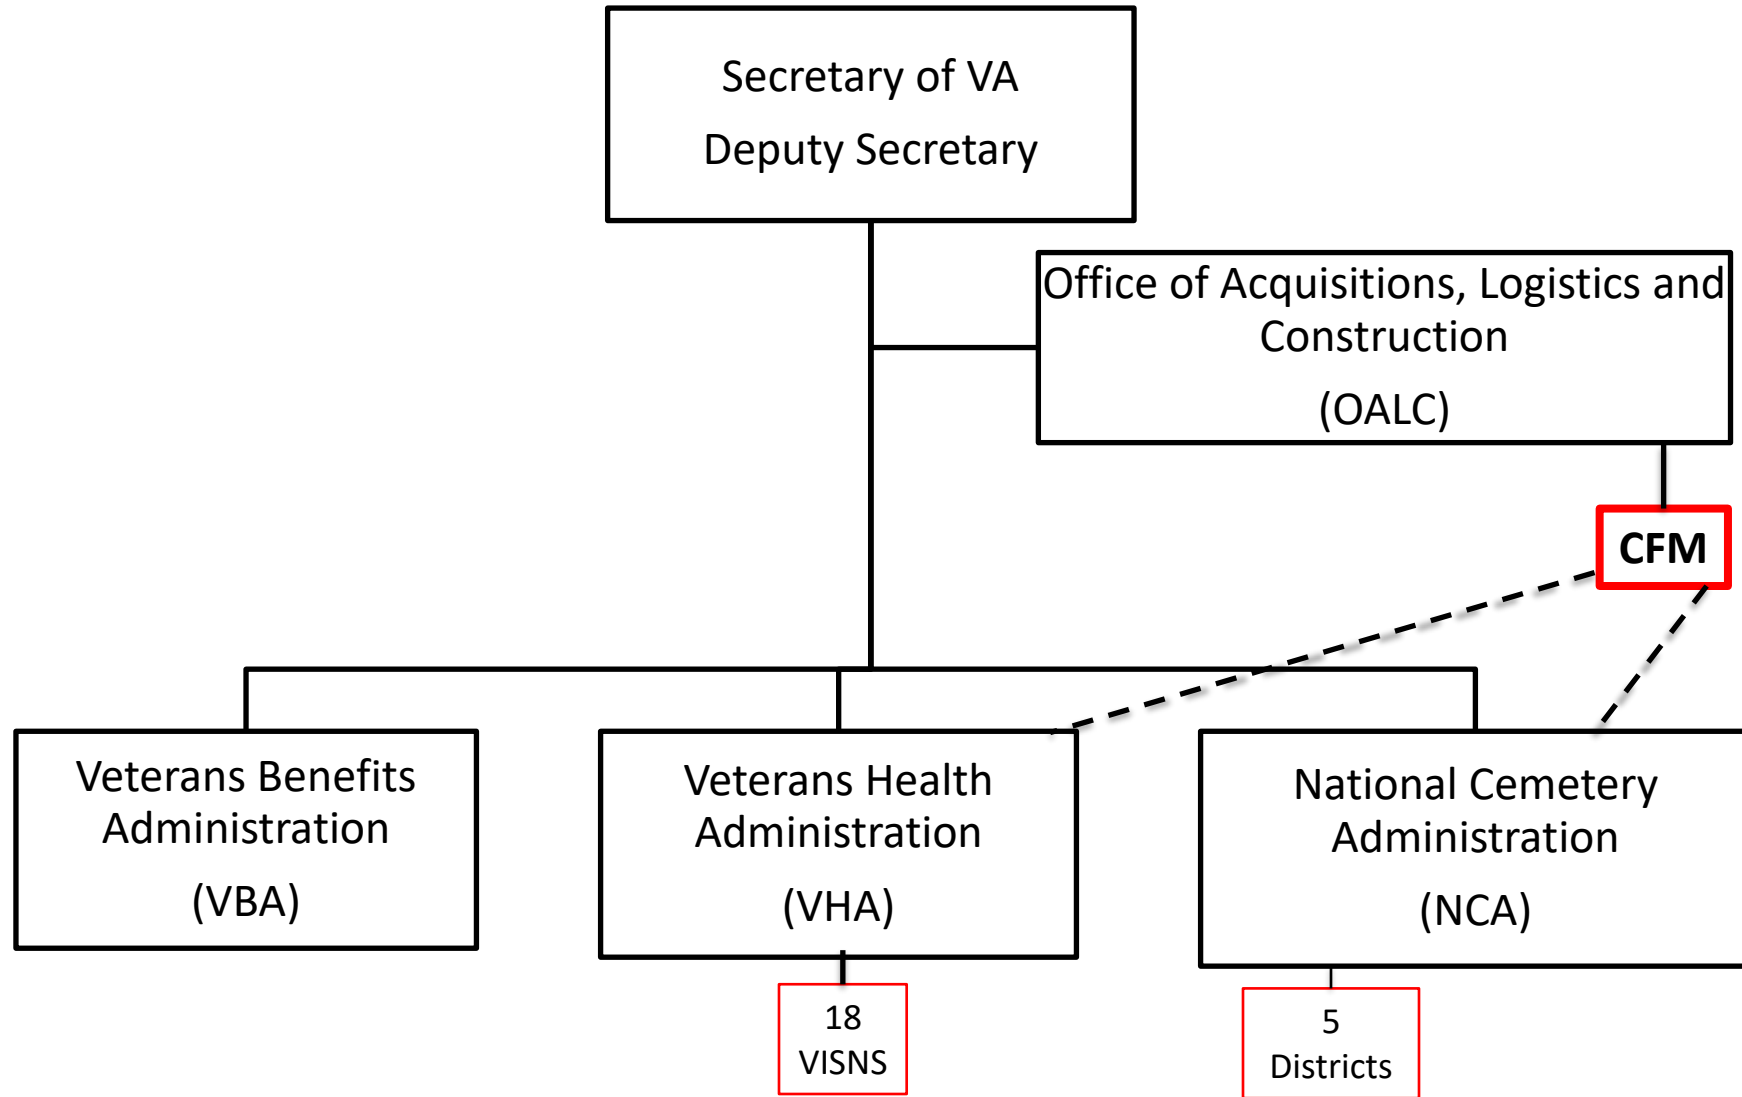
Secretary of VA
Deputy Secretary

Office of Acquisitions, Logistics and Construction
(OALC)

CFM

Veterans Benefits Administration
(VBA)

Veterans Health Administration
(VHA)

National Cemetery Administration
(NCA)

18
VISNS

5
Districts